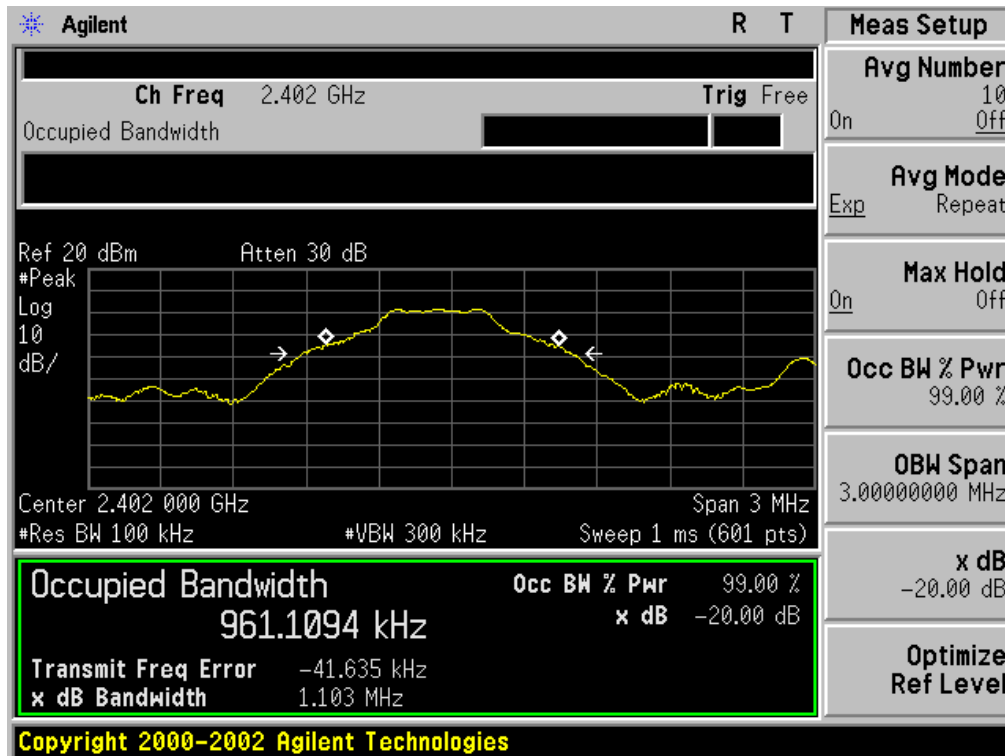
Agilent R T

Ch Freq 2.402 GHz Trig Free

Occupied Bandwidth

Ref 20 dBm Atten 30 dB

#Peak

Log

10

dB/

Center 2.402 000 GHz Span 3 MHz

#Res BW 100 kHz #VBW 300 kHz Sweep 1 ms (601 pts)

Occupied Bandwidth

961.1094 kHz

Occ BW % Pwr 99.00 %

x dB −20.00 dB

Transmit Freq Error −41.635 kHz

x dB Bandwidth 1.103 MHz

Meas Setup

Avg Number

10

On Off

Avg Mode

Exp Repeat

Max Hold

On Off

Occ BW % Pwr

99.00 %

OBW Span

3.00000000 MHz

x dB

−20.00 dB

Optimize

Ref Level

Copyright 2000-2002 Agilent Technologies